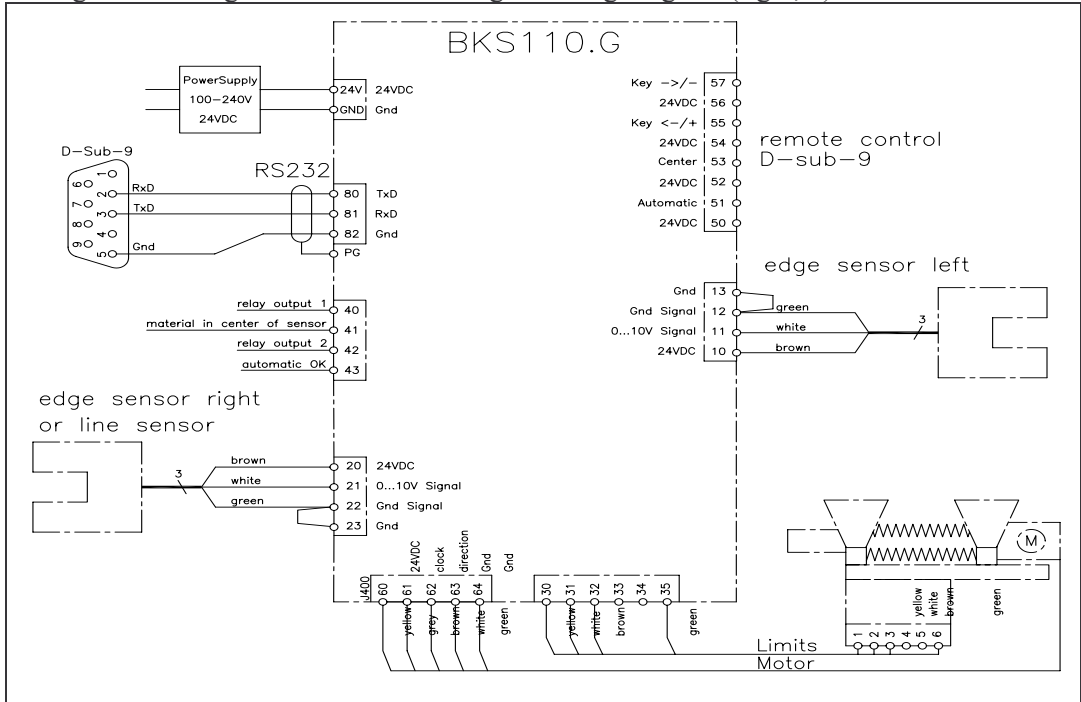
BKS110.G

PowerSupply
100–240V
24VDC

24V 24VDC
GND Gnd

D-Sub-9
1 6 2 7 3 8 4 9 5
RxD
TxD
Gnd

RS232
80 TxD
81 RxD
82 Gnd
PG

relay output 1 40
material in center of sensor 41
relay output 2 42
automatic OK 43

edge sensor right
or line sensor
3
brown
white
green
20 24VDC
21 0...10V Signal
22 Gnd Signal
23 Gnd

Key ->/- 57
24VDC 56
Key <-/+ 55
24VDC 54
Center 53
24VDC 52
Automatic 51
24VDC 50

remote control
D-sub-9

edge sensor left
Gnd 13
Gnd Signal 12
0...10V Signal 11
24VDC 10
green
white
brown
3

J400
24VDC clock direction Gnd Gnd
60 61 62 63 64
yellow grey brown white green

30 31 32 33 34 35
yellow white brown green

M

yellow white brown green
1 2 3 4 5 6

Limits
Motor